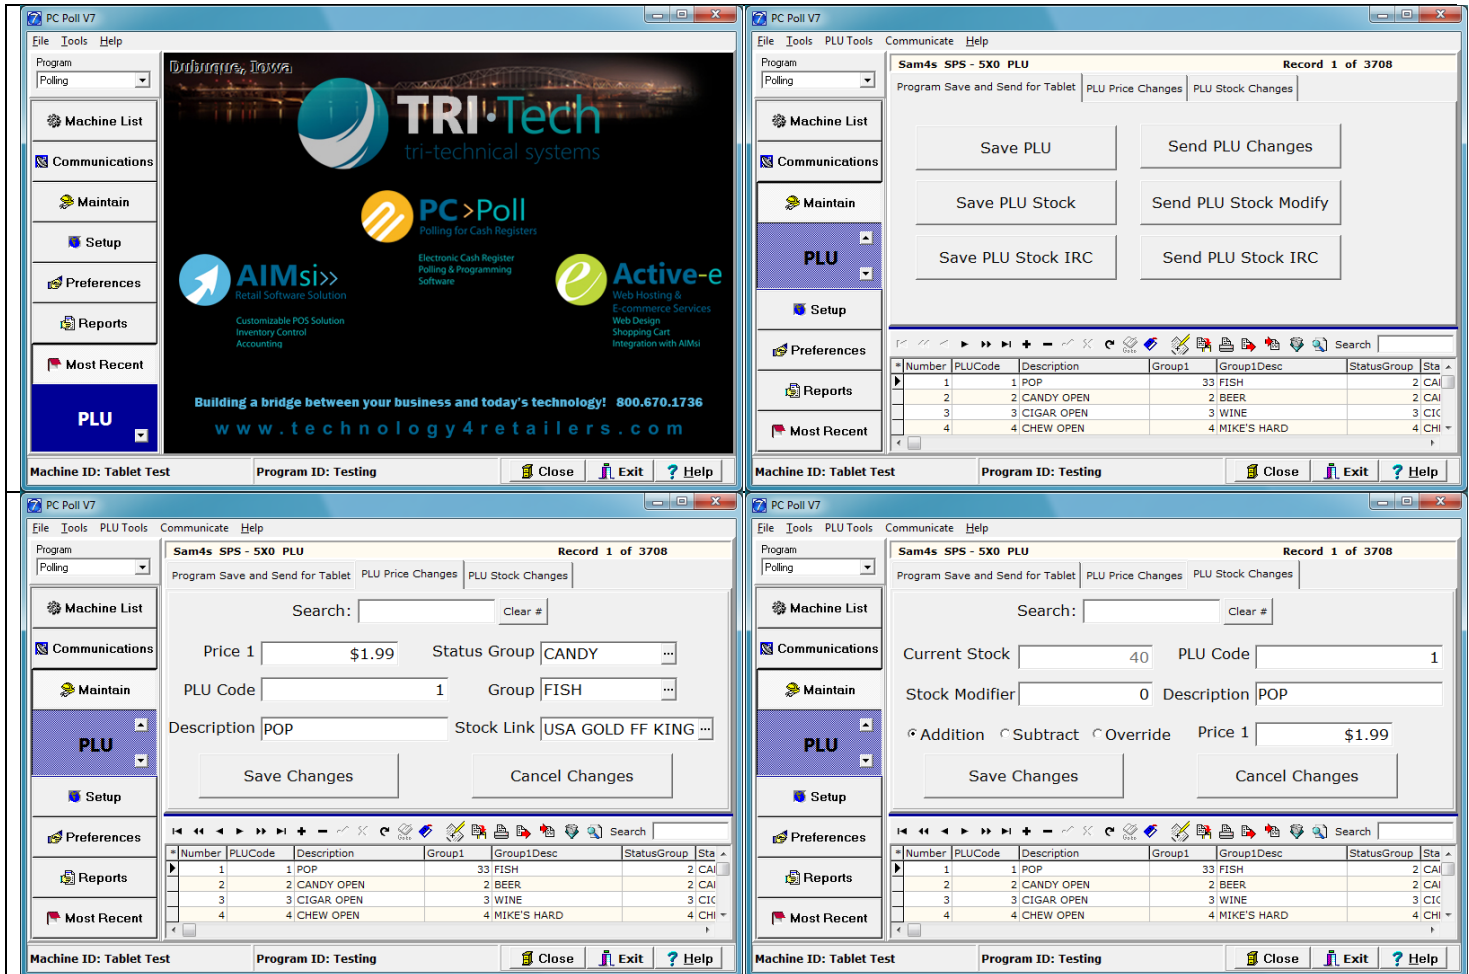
PC Poll V7

File Tools Help

Program
Polling

Machine List
Communications
Maintain
Setup
Preferences
Reports
Most Recent
PLU

Dubuque, Iowa
TRI·Tech
tri-technical systems
PC>Poll
Polling for Cash Registers
Electronic Cash Register Polling & Programming Software
AIMsi
Retail Software Solution
Customizable POS Solution
Inventory Control
Accounting
Active-e
Web Hosting & E-commerce Services
Web Design
Shopping Cart
Integration with AIMsi
Building a bridge between your business and today's technology! 800.670.1736
www.technology4retailers.com

Machine ID: Tablet Test | Program ID: Testing | Close | Exit | Help

PC Poll V7

File Tools PLU Tools Communicate Help

Program
Polling

Machine List
Communications
Maintain
PLU
Setup
Preferences
Reports
Most Recent

Sam4s SPS - 5X0 PLU
Record 1 of 3708

Program Save and Send for Tablet | PLU Price Changes | PLU Stock Changes

Save PLU
Send PLU Changes
Save PLU Stock
Send PLU Stock Modify
Save PLU Stock IRC
Send PLU Stock IRC

Search

| Number | PLUCode | Description | Group1 | Group1Desc | StatusGroup | Sta |
|---|---|---|---|---|---|---|
| 1 | 1 | POP | 33 | FISH | 2 | CAI |
| 2 | 2 | CANDY OPEN | 2 | BEER | 2 | CAI |
| 3 | 3 | CIGAR OPEN | 3 | WINE | 3 | CIC |
| 4 | 4 | CHEW OPEN | 4 | MIKE'S HARD | 4 | CHI |

Machine ID: Tablet Test | Program ID: Testing | Close | Exit | Help

PC Poll V7

File Tools PLU Tools Communicate Help

Program
Polling

Machine List
Communications
Maintain
PLU
Setup
Preferences
Reports
Most Recent

Sam4s SPS - 5X0 PLU
Record 1 of 3708

Program Save and Send for Tablet | PLU Price Changes | PLU Stock Changes

Search:
Clear #
Price 1 $1.99
Status Group CANDY
PLU Code 1
Group FISH
Description POP
Stock Link USA GOLD FF KING
Save Changes
Cancel Changes

Search

| Number | PLUCode | Description | Group1 | Group1Desc | StatusGroup | Sta |
|---|---|---|---|---|---|---|
| 1 | 1 | POP | 33 | FISH | 2 | CAI |
| 2 | 2 | CANDY OPEN | 2 | BEER | 2 | CAI |
| 3 | 3 | CIGAR OPEN | 3 | WINE | 3 | CIC |
| 4 | 4 | CHEW OPEN | 4 | MIKE'S HARD | 4 | CHI |

Machine ID: Tablet Test | Program ID: Testing | Close | Exit | Help

PC Poll V7

File Tools PLU Tools Communicate Help

Program
Polling

Machine List
Communications
Maintain
PLU
Setup
Preferences
Reports
Most Recent

Sam4s SPS - 5X0 PLU
Record 1 of 3708

Program Save and Send for Tablet | PLU Price Changes | PLU Stock Changes

Search:
Clear #
Current Stock 40
PLU Code 1
Stock Modifier 0
Description POP
Addition Subtract Override
Price 1 $1.99
Save Changes
Cancel Changes

Search

| Number | PLUCode | Description | Group1 | Group1Desc | StatusGroup | Sta |
|---|---|---|---|---|---|---|
| 1 | 1 | POP | 33 | FISH | 2 | CAI |
| 2 | 2 | CANDY OPEN | 2 | BEER | 2 | CAI |
| 3 | 3 | CIGAR OPEN | 3 | WINE | 3 | CIC |
| 4 | 4 | CHEW OPEN | 4 | MIKE'S HARD | 4 | CHI |

Machine ID: Tablet Test | Program ID: Testing | Close | Exit | Help